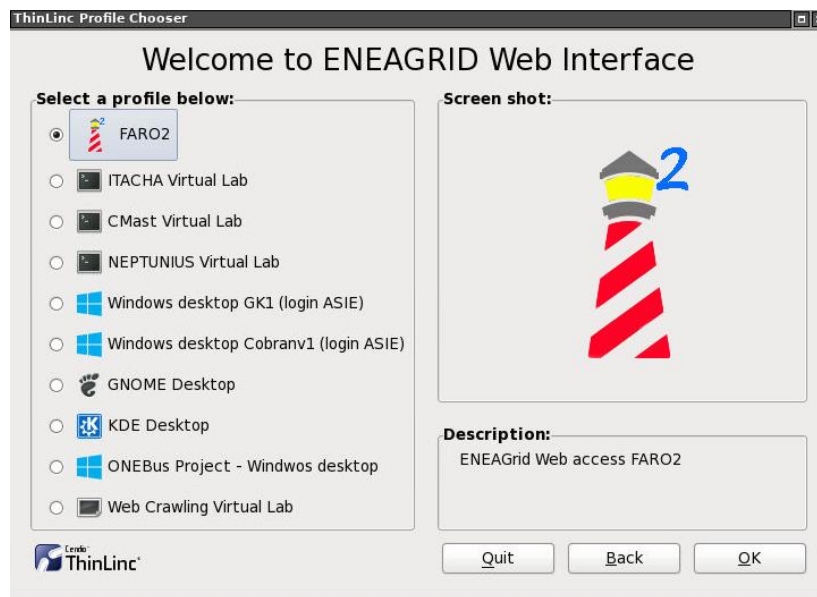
ThinLinc Profile Chooser

Welcome to ENEAGRID Web Interface

Select a profile below:

FARO2

ITACHA Virtual Lab

CMast Virtual Lab

NEPTUNIUS Virtual Lab

Windows desktop GK1 (login ASIE)

Windows desktop Cobranv1 (login ASIE)

GNOME Desktop

KDE Desktop

ONEBus Project - Windwos desktop

Web Crawling Virtual Lab

Screen shot:

2

Description:

ENEAGrid Web access FARO2

Cendio ThinLinc

Quit

Back

OK